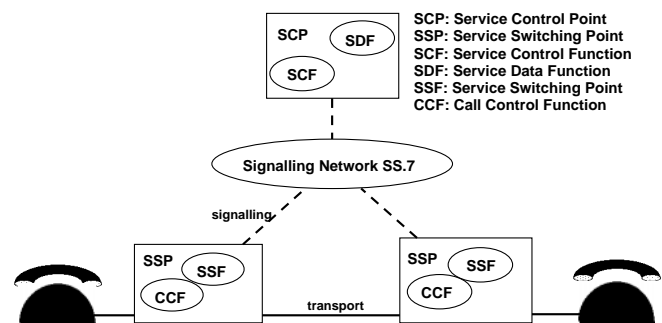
SCP
SDF
SCF

SCP: Service Control Point
SSP: Service Switching Point
SCF: Service Control Function
SDF: Service Data Function
SSF: Service Switching Point
CCF: Call Control Function

Signalling Network SS.7

signalling

SSP
SSF
CCF

SSP
SSF
CCF

transport